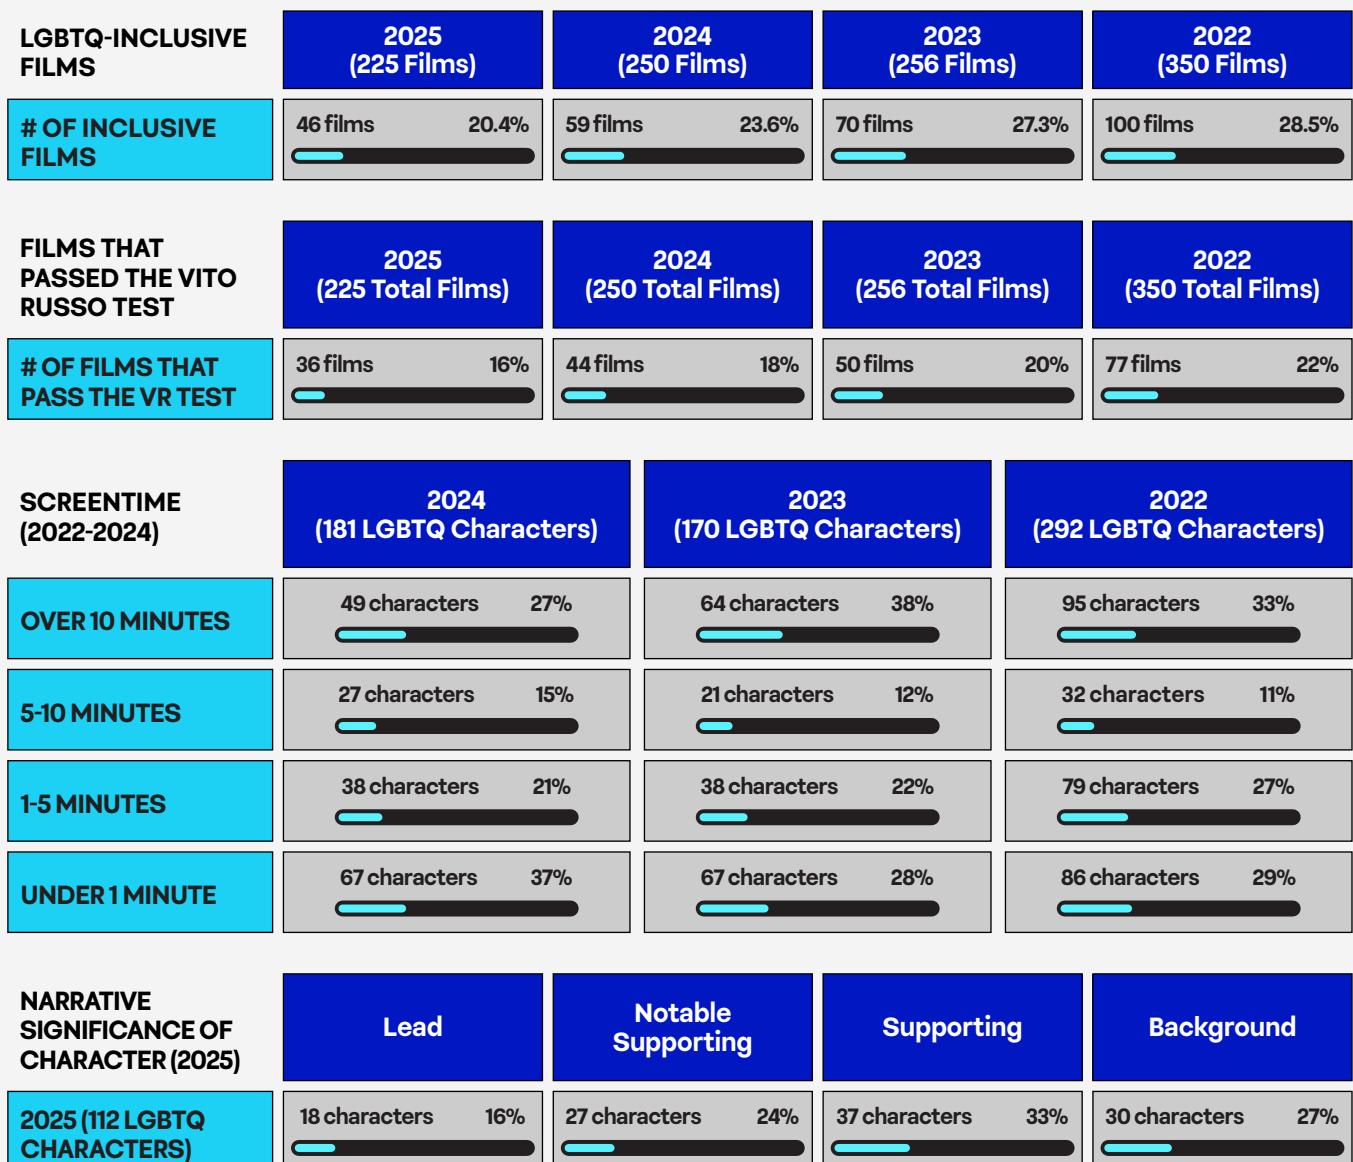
| LGBTQ-INCLUSIVE FILMS | 2025 (225 Films) | 2024 (250 Films) | 2023 (256 Films) | 2022 (350 Films) |
|---|---|---|---|---|
| # OF INCLUSIVE FILMS | 46 films 20.4% | 59 films 23.6% | 70 films 27.3% | 100 films 28.5% |

| FILMS THAT PASSED THE VITO RUSSO TEST | 2025 (225 Total Films) | 2024 (250 Total Films) | 2023 (256 Total Films) | 2022 (350 Total Films) |
|---|---|---|---|---|
| # OF FILMS THAT PASS THE VR TEST | 36 films 16% | 44 films 18% | 50 films 20% | 77 films 22% |

| SCREENTIME (2022-2024) | 2024 (181 LGBTQ Characters) | 2023 (170 LGBTQ Characters) | 2022 (292 LGBTQ Characters) |
|---|---|---|---|
| OVER 10 MINUTES | 49 characters 27% | 64 characters 38% | 95 characters 33% |
| 5-10 MINUTES | 27 characters 15% | 21 characters 12% | 32 characters 11% |
| 1-5 MINUTES | 38 characters 21% | 38 characters 22% | 79 characters 27% |
| UNDER 1 MINUTE | 67 characters 37% | 67 characters 28% | 86 characters 29% |

| NARRATIVE SIGNIFICANCE OF CHARACTER (2025) | Lead | Notable Supporting | Supporting | Background |
|---|---|---|---|---|
| 2025 (112 LGBTQ CHARACTERS) | 18 characters 16% | 27 characters 24% | 37 characters 33% | 30 characters 27% |